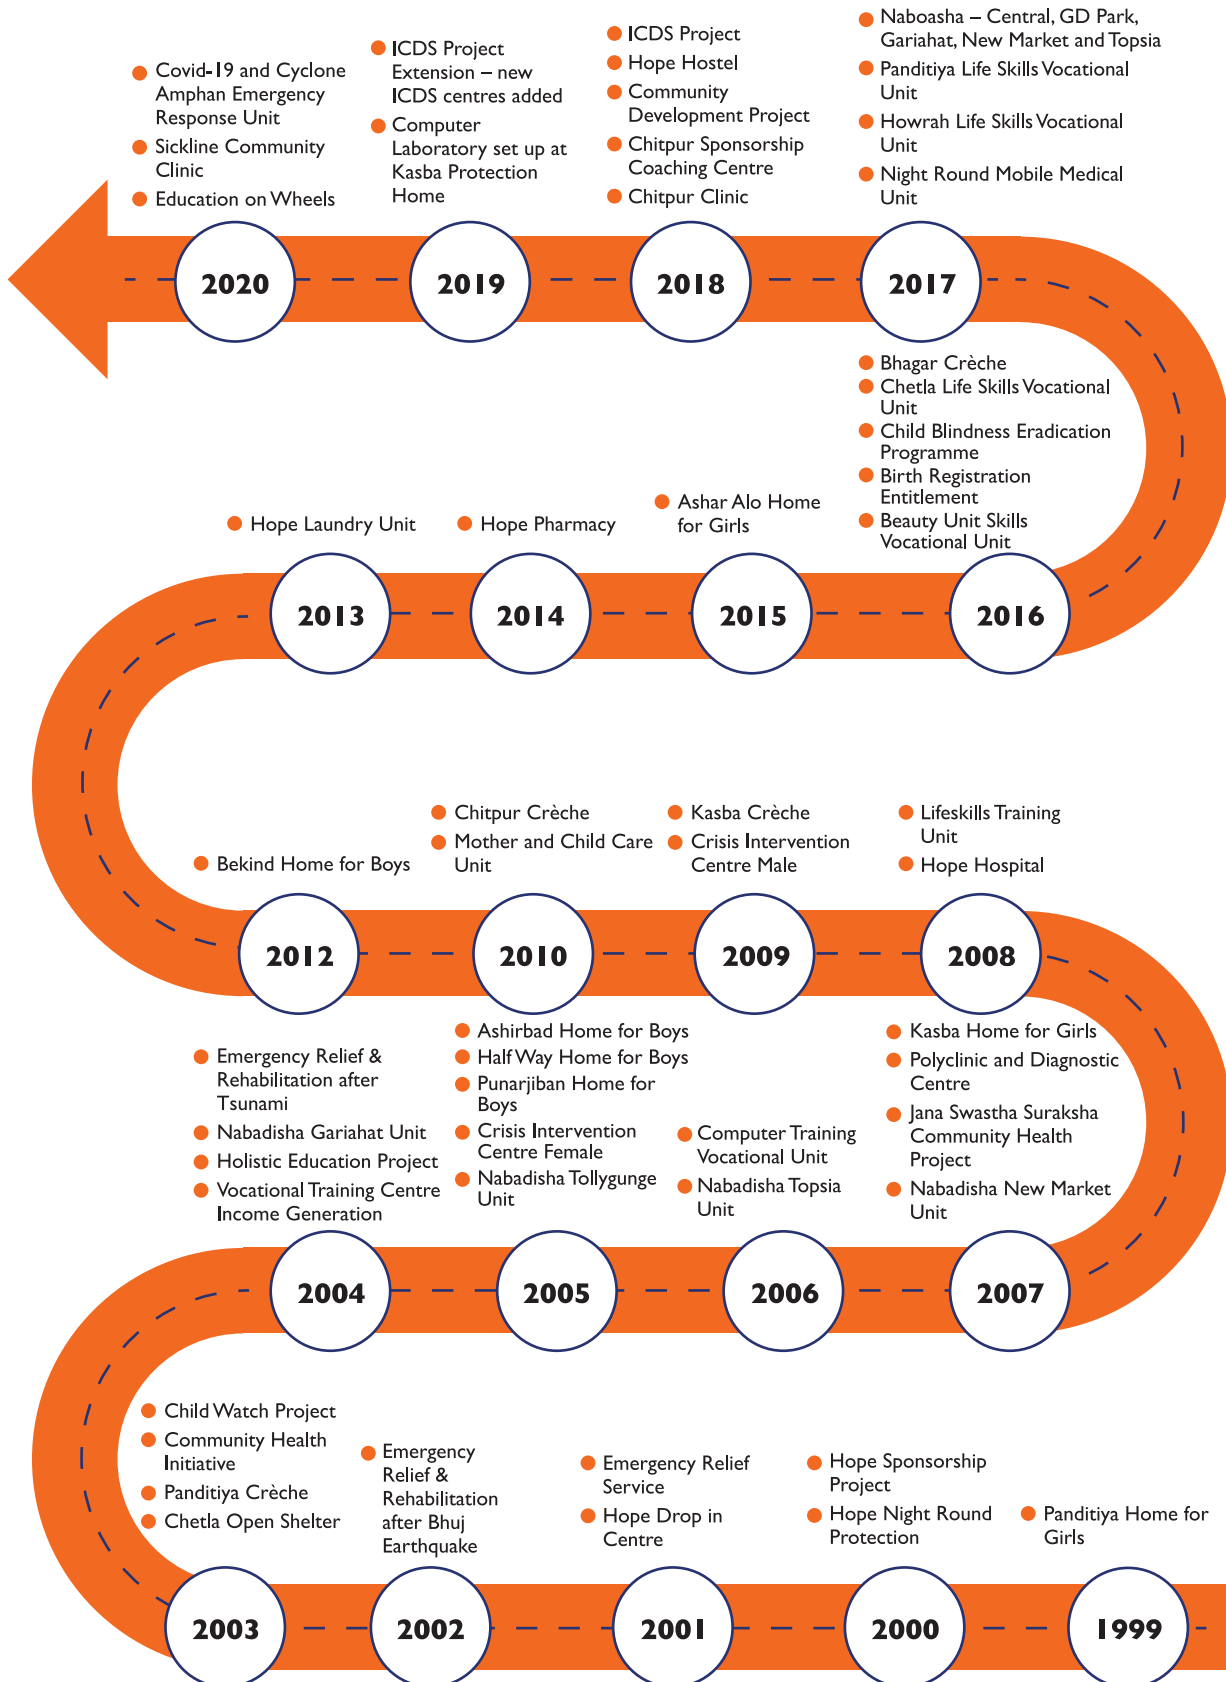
Covid-19 and Cyclone Amphan Emergency Response Unit
Sickline Community Clinic
Education on Wheels

ICDS Project Extension – new ICDS centres added
Computer Laboratory set up at Kasba Protection Home

ICDS Project
Hope Hostel
Community Development Project
Chitpur Sponsorship Coaching Centre
Chitpur Clinic

Naboasha – Central, GD Park, Gariahat, New Market and Topsia
Panditiya Life Skills Vocational Unit
Howrah Life Skills Vocational Unit
Night Round Mobile Medical Unit

2020
2019
2018
2017

Bhagar Crèche
Chetla Life Skills Vocational Unit
Child Blindness Eradication Programme
Birth Registration Entitlement
Beauty Unit Skills Vocational Unit

Hope Laundry Unit
Hope Pharmacy
Ashar Alo Home for Girls

2013
2014
2015
2016

Bekind Home for Boys

Chitpur Crèche
Mother and Child Care Unit

Kasba Crèche
Crisis Intervention Centre Male

Lifeskills Training Unit
Hope Hospital

2012
2010
2009
2008

Emergency Relief & Rehabilitation after Tsunami
Nabadisha Gariahat Unit
Holistic Education Project
Vocational Training Centre Income Generation

Ashirbad Home for Boys
Half Way Home for Boys
Punarjiban Home for Boys
Crisis Intervention Centre Female
Nabadisha Tollygunge Unit

Computer Training Vocational Unit
Nabadisha Topsia Unit

Kasba Home for Girls
Polyclinic and Diagnostic Centre
Jana Swastha Suraksha Community Health Project
Nabadisha New Market Unit

2004
2005
2006
2007

Child Watch Project
Community Health Initiative
Panditiya Crèche
Chetla Open Shelter

Emergency Relief & Rehabilitation after Bhuj Earthquake

Emergency Relief Service
Hope Drop in Centre

Hope Sponsorship Project
Hope Night Round Protection

Panditiya Home for Girls

2003
2002
2001
2000
1999